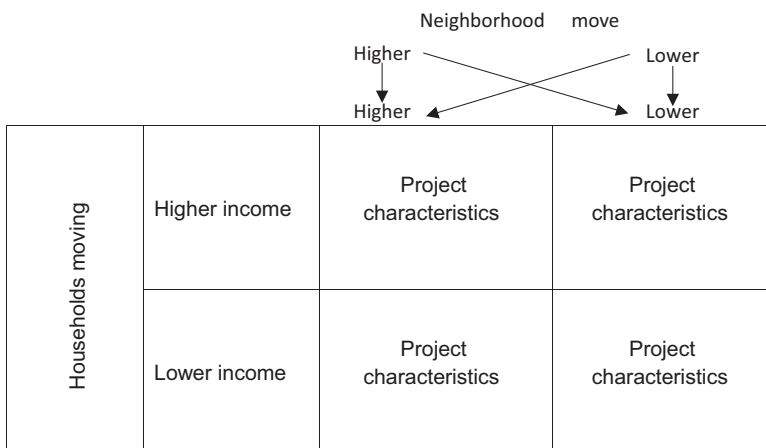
Neighborhood move

Higher
Higher
Lower
Lower

| Households moving | | | |
|---|---|---|---|
| | Higher income | Project characteristics | Project characteristics |
| | Lower income | Project characteristics | Project characteristics |